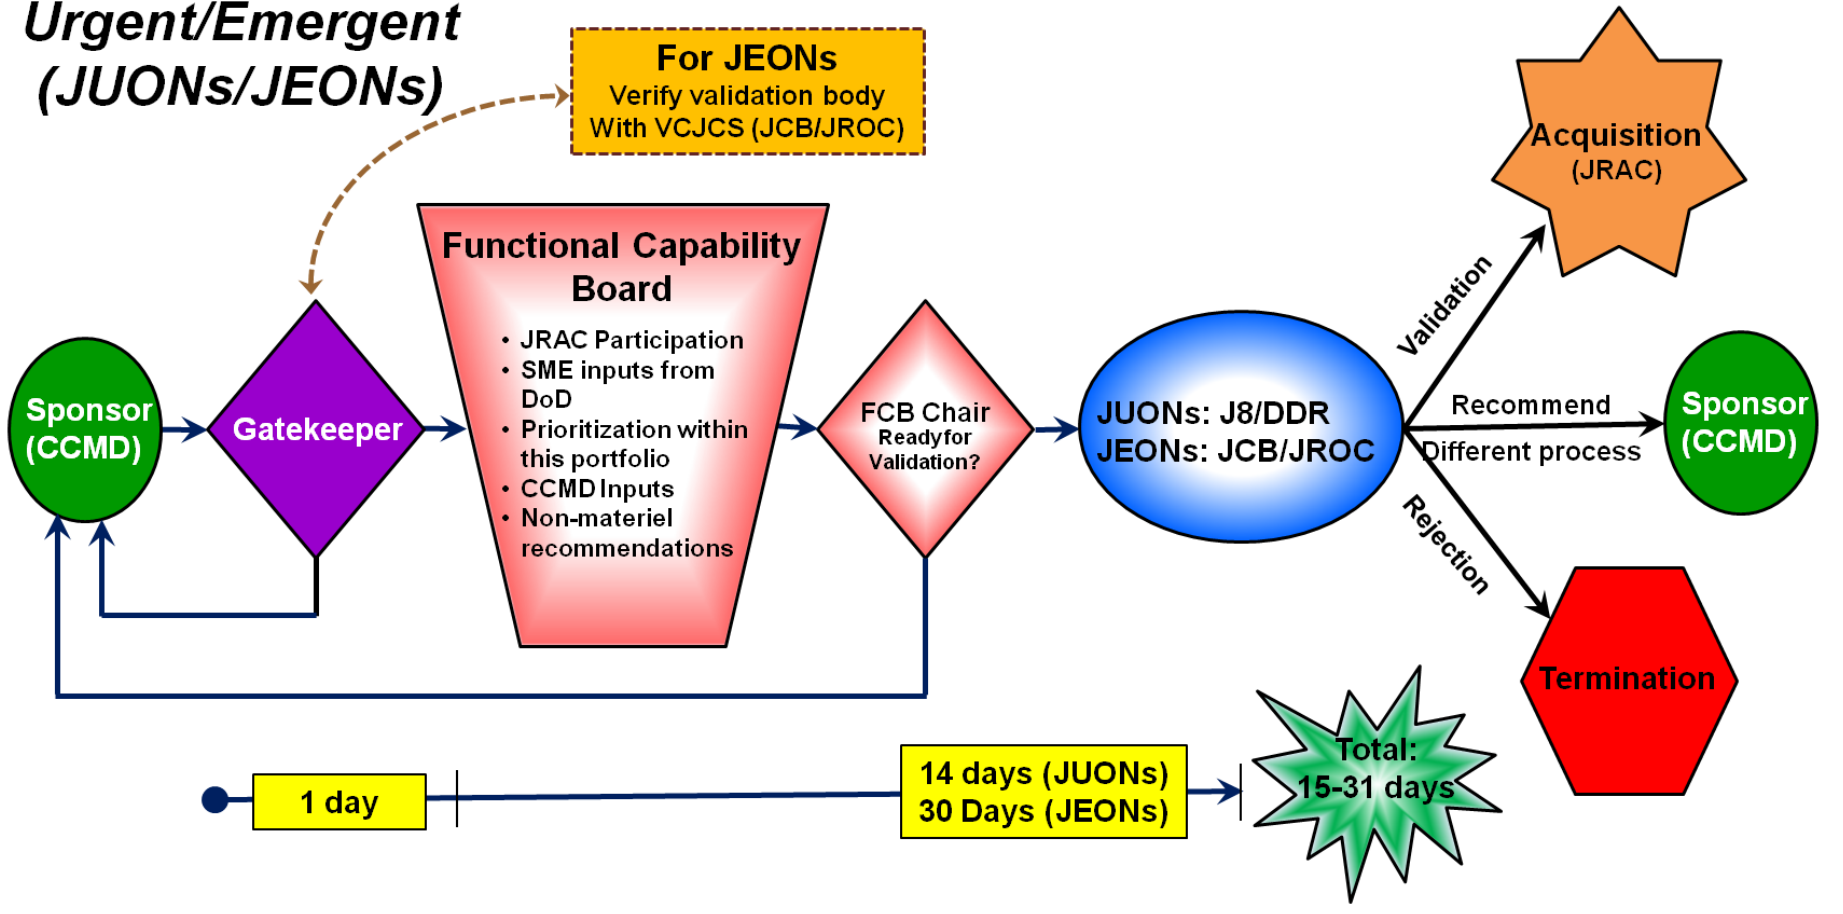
Urgent/Emergent (JUONs/JEONs)

For JEONs
Verify validation body
With VCJCS (JCB/JROC)

Sponsor (CCMD)

Gatekeeper

Functional Capability Board
• JRAC Participation
• SME inputs from DoD
• Prioritization within this portfolio
• CCMD Inputs
• Non-materiel recommendations

FCB Chair
Ready for Validation?

JUONs: J8/DDR
JEONs: JCB/JROC

Validation

Acquisition
(JRAC)

Recommend
Different process

Sponsor (CCMD)

Rejection

Termination

1 day

14 days (JUONs)
30 Days (JEONs)

Total:
15-31 days